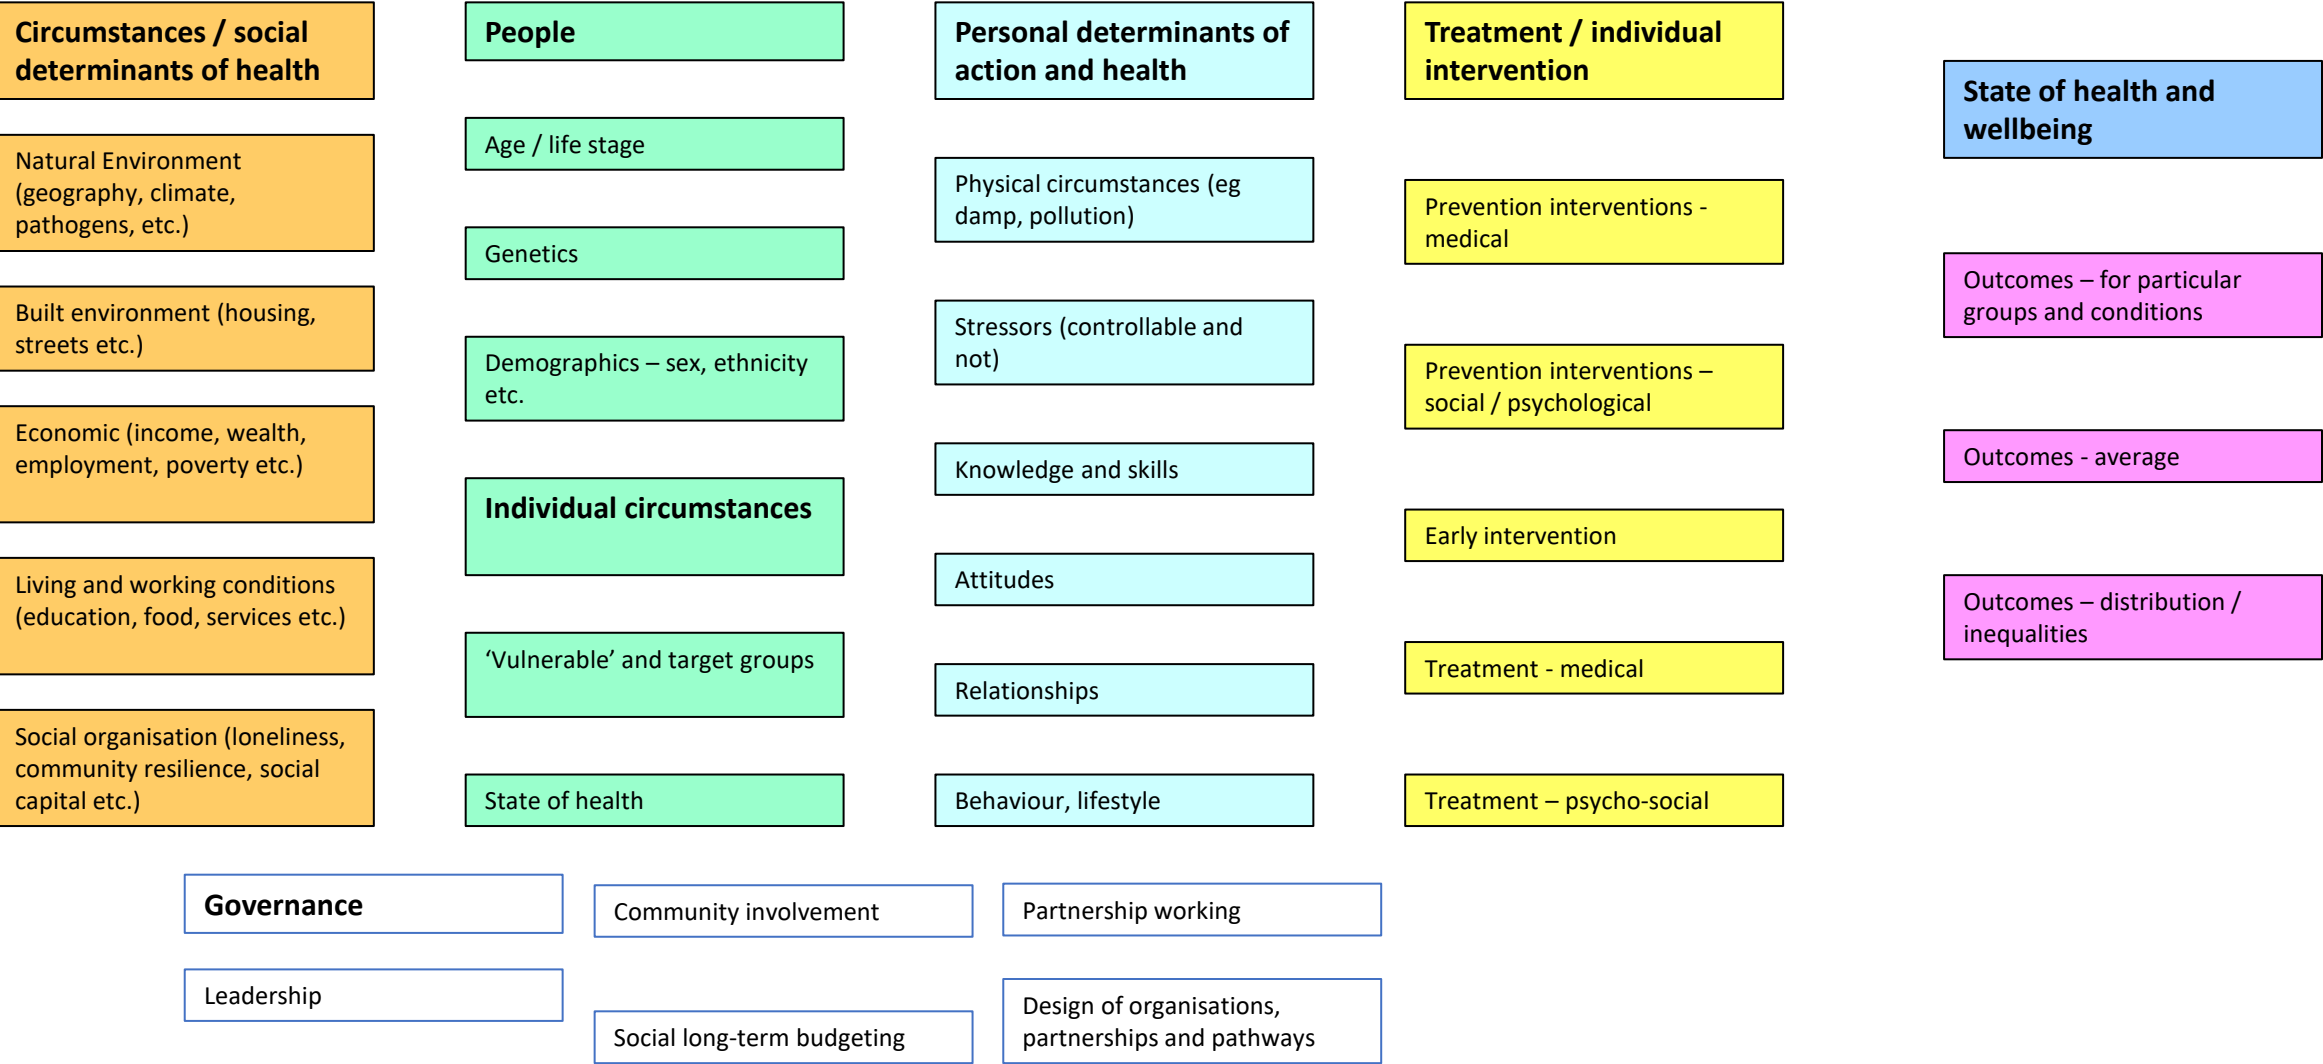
Circumstances / social determinants of health

Natural Environment (geography, climate, pathogens, etc.)

Built environment (housing, streets etc.)

Economic (income, wealth, employment, poverty etc.)

Living and working conditions (education, food, services etc.)

Social organisation (loneliness, community resilience, social capital etc.)

People

Age / life stage

Genetics

Demographics – sex, ethnicity etc.

Individual circumstances

'Vulnerable' and target groups

State of health

Personal determinants of action and health

Physical circumstances (eg damp, pollution)

Stressors (controllable and not)

Knowledge and skills

Attitudes

Relationships

Behaviour, lifestyle

Treatment / individual intervention

Prevention interventions - medical

Prevention interventions – social / psychological

Early intervention

Treatment - medical

Treatment – psycho-social

State of health and wellbeing

Outcomes – for particular groups and conditions

Outcomes - average

Outcomes – distribution / inequalities

Governance

Leadership

Community involvement

Social long-term budgeting

Partnership working

Design of organisations, partnerships and pathways